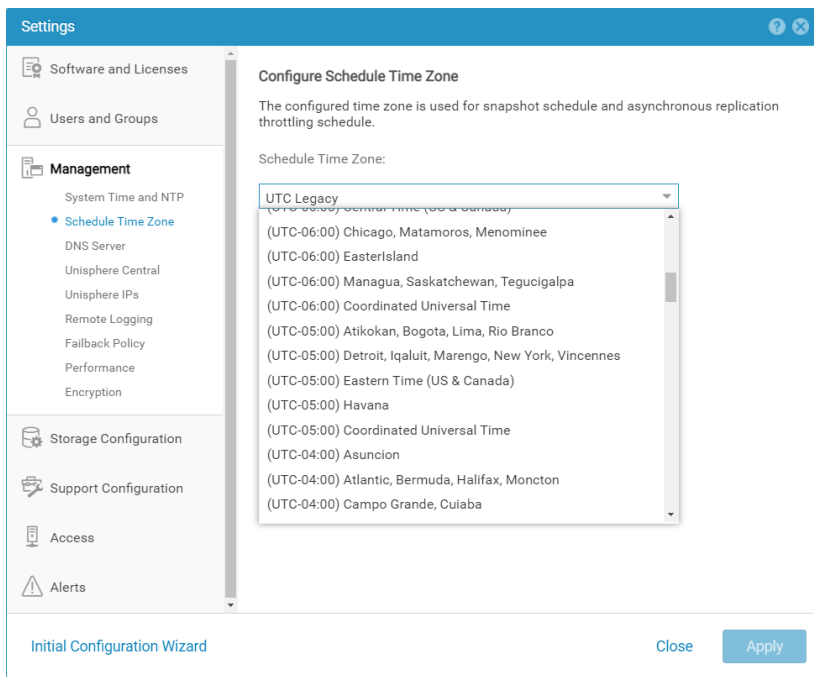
Settings

Software and Licenses

Users and Groups

Management

System Time and NTP

Schedule Time Zone

DNS Server

Unisphere Central

Unisphere IPs

Remote Logging

Failback Policy

Performance

Encryption

Storage Configuration

Support Configuration

Access

Alerts

Configure Schedule Time Zone

The configured time zone is used for snapshot schedule and asynchronous replication throttling schedule.

Schedule Time Zone:

UTC Legacy

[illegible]

(UTC-06:00) Chicago, Matamoros, Menominee

(UTC-06:00) EasterIsland

(UTC-06:00) Managua, Saskatchewan, Tegucigalpa

(UTC-06:00) Coordinated Universal Time

(UTC-05:00) Atikokan, Bogota, Lima, Rio Branco

(UTC-05:00) Detroit, Iqaluit, Marengo, New York, Vincennes

(UTC-05:00) Eastern Time (US & Canada)

(UTC-05:00) Havana

(UTC-05:00) Coordinated Universal Time

(UTC-04:00) Asuncion

(UTC-04:00) Atlantic, Bermuda, Halifax, Moncton

(UTC-04:00) Campo Grande, Cuiaba

Initial Configuration Wizard

Close

Apply